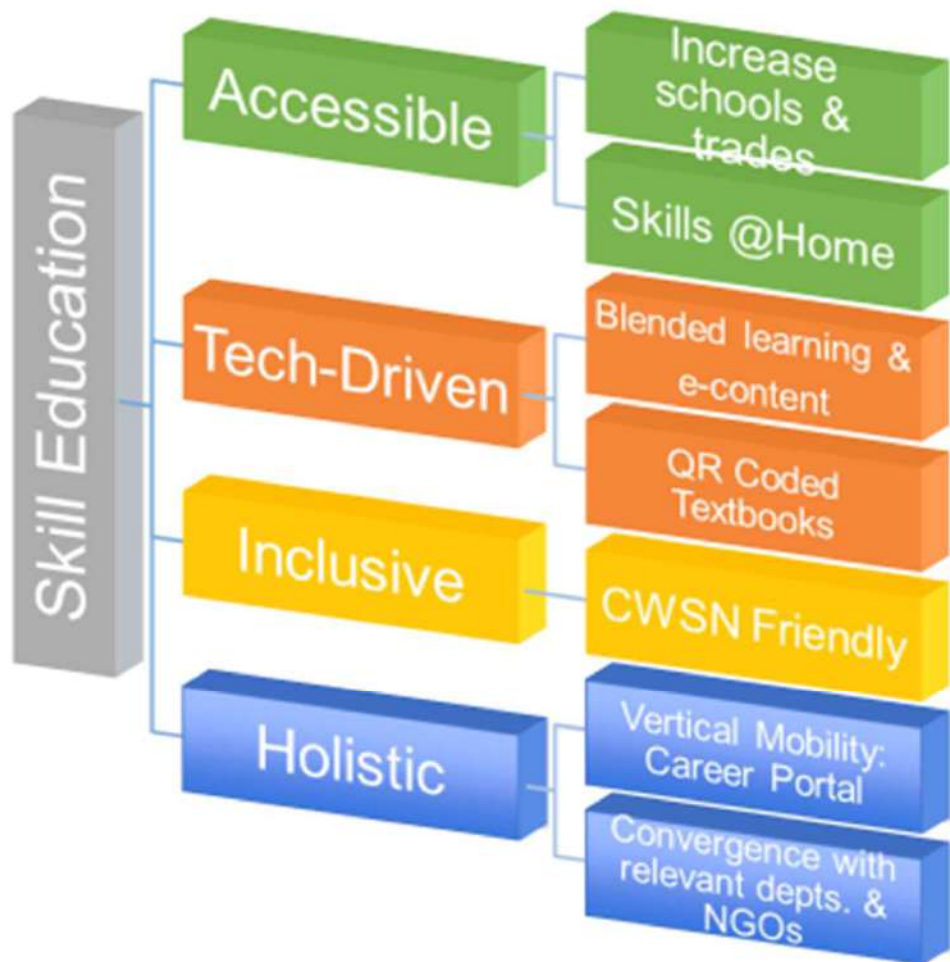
Skill Education

Accessible

Increase schools & trades

Skills @Home

Tech-Driven

Blended learning & e-content

QR Coded Textbooks

Inclusive

CWSN Friendly

Holistic

Vertical Mobility: Career Portal

Convergence with relevant depts. & NGOs